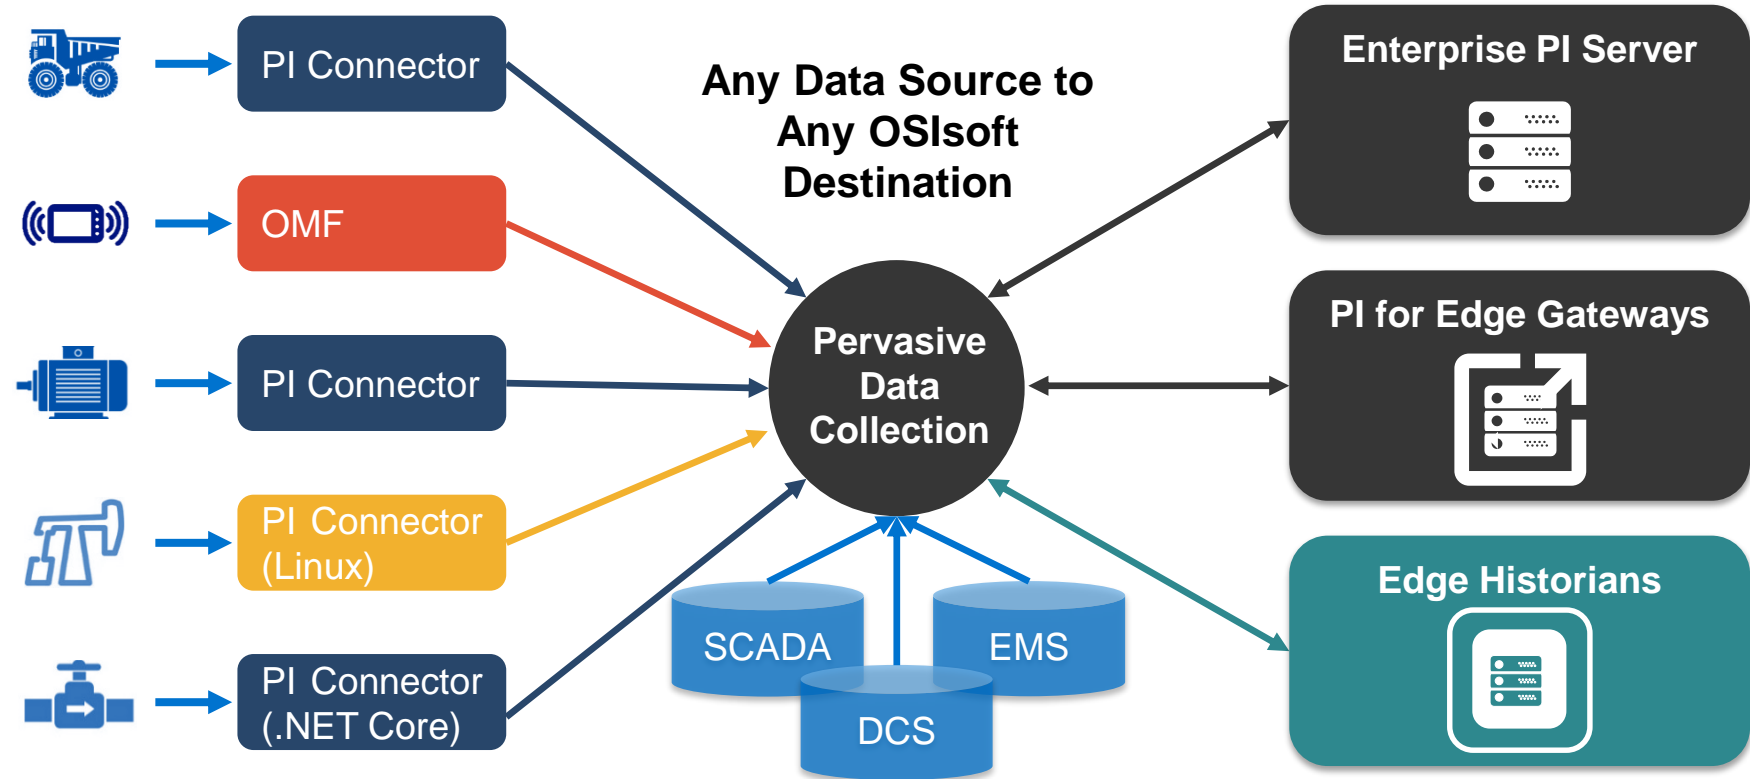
PI Connector

OMF

PI Connector

PI Connector (Linux)

PI Connector (.NET Core)

Any Data Source to Any OSIsoft Destination

Pervasive Data Collection

SCADA

EMS

DCS

Enterprise PI Server

PI for Edge Gateways

Edge Historians